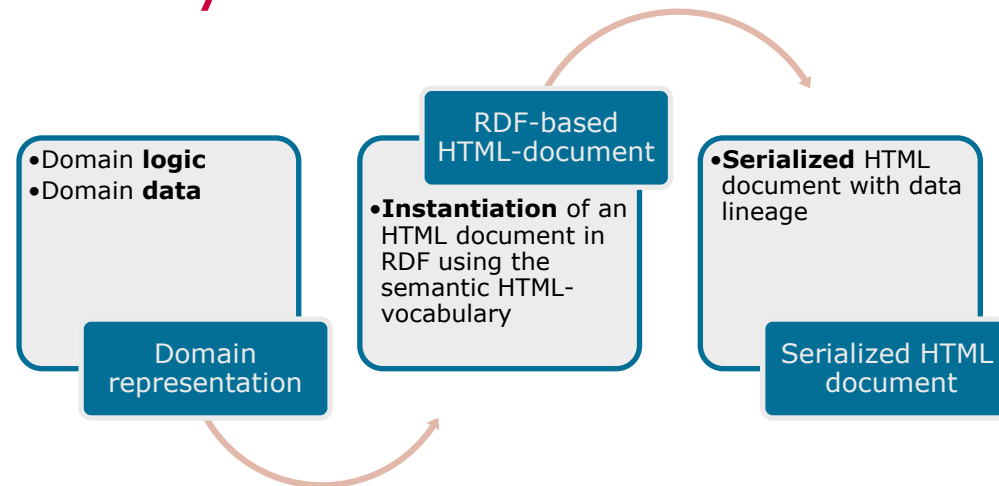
•Domain **logic**
•Domain **data**

Domain representation

RDF-based HTML-document

•**Instantiation** of an HTML document in RDF using the semantic HTML-vocabulary

•**Serialized** HTML document with data lineage

Serialized HTML document